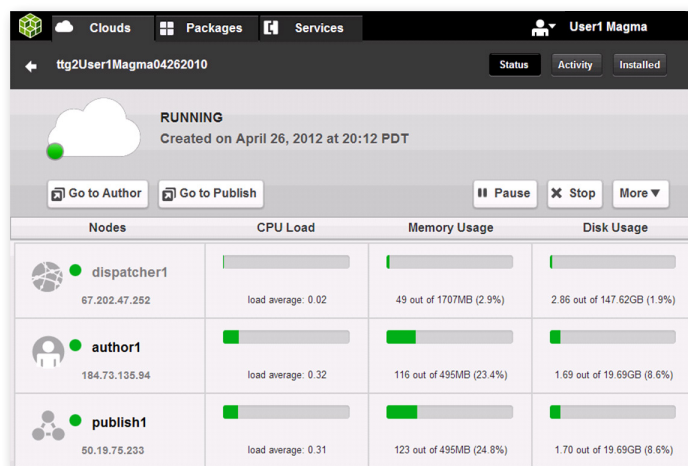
Clouds Packages Services User1 Magma

ttg2User1Magma04262010

Status Activity Installed

RUNNING

Created on April 26, 2012 at 20:12 PDT

Go to Author Go to Publish

Pause Stop More ▼

| Nodes | CPU Load | Memory Usage | Disk Usage |
|---|---|---|---|
| dispatcher1 67.202.47.252 | load average: 0.02 | 49 out of 1707MB (2.9%) | 2.86 out of 147.62GB (1.9%) |
| author1 184.73.135.94 | load average: 0.32 | 116 out of 495MB (23.4%) | 1.69 out of 19.69GB (8.6%) |
| publish1 50.19.75.233 | load average: 0.31 | 123 out of 495MB (24.8%) | 1.70 out of 19.69GB (8.6%) |